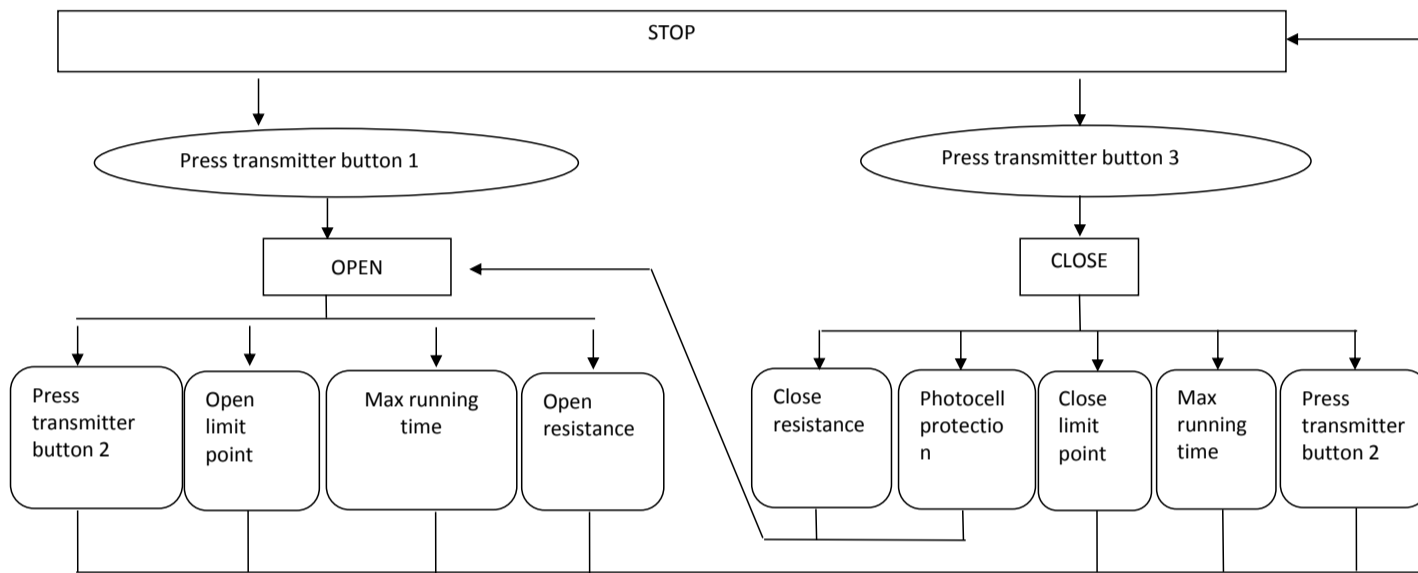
STOP

Press transmitter button 1

Press transmitter button 3

OPEN

CLOSE

Press transmitter button 2

Open limit point

Max running time

Open resistance

Close resistance

Photocell protectio n

Close limit point

Max running time

Press transmitter button 2